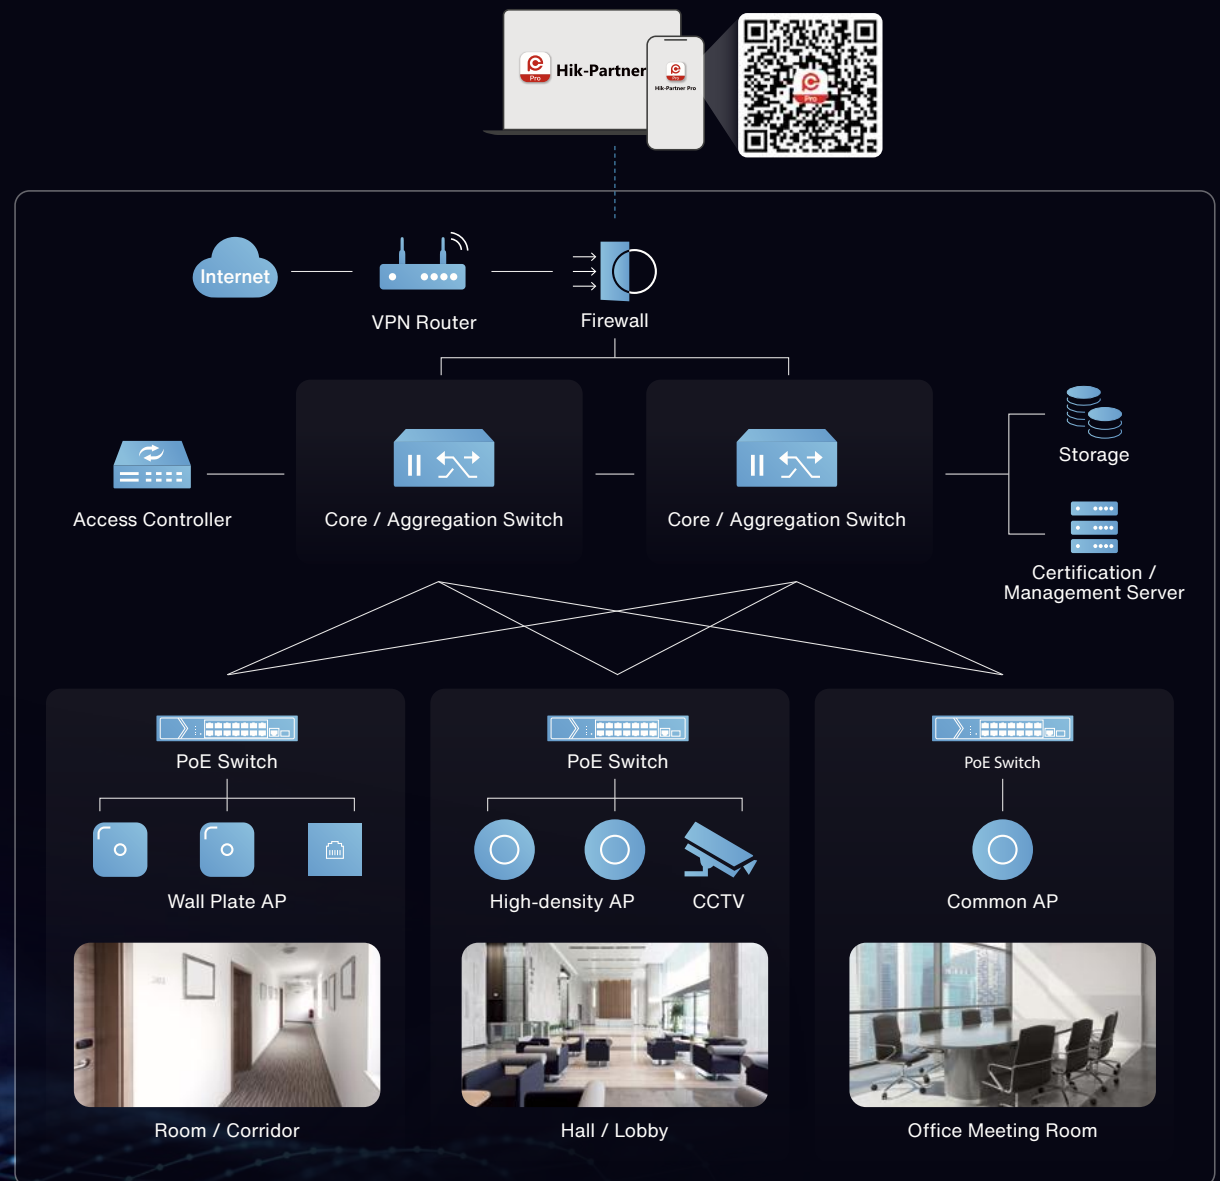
Pro Hik-Partner

Pro Hik-Partner Pro

Pro

Internet

VPN Router

Firewall

Access Controller

Core / Aggregation Switch

Core / Aggregation Switch

Storage

Certification / Management Server

PoE Switch

Wall Plate AP

Room / Corridor

PoE Switch

High-density AP

CCTV

Hall / Lobby

PoE Switch

Common AP

Office Meeting Room